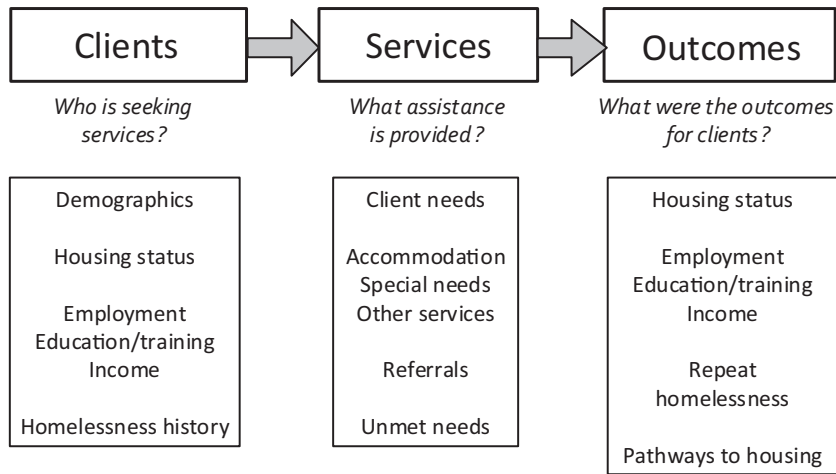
Clients

Who is seeking services?

Demographics

Housing status

Employment
Education/training
Income

Homelessness history

Services

What assistance is provided?

Client needs

Accommodation
Special needs
Other services

Referrals

Unmet needs

Outcomes

What were the outcomes for clients?

Housing status

Employment
Education/training
Income

Repeat homelessness

Pathways to housing